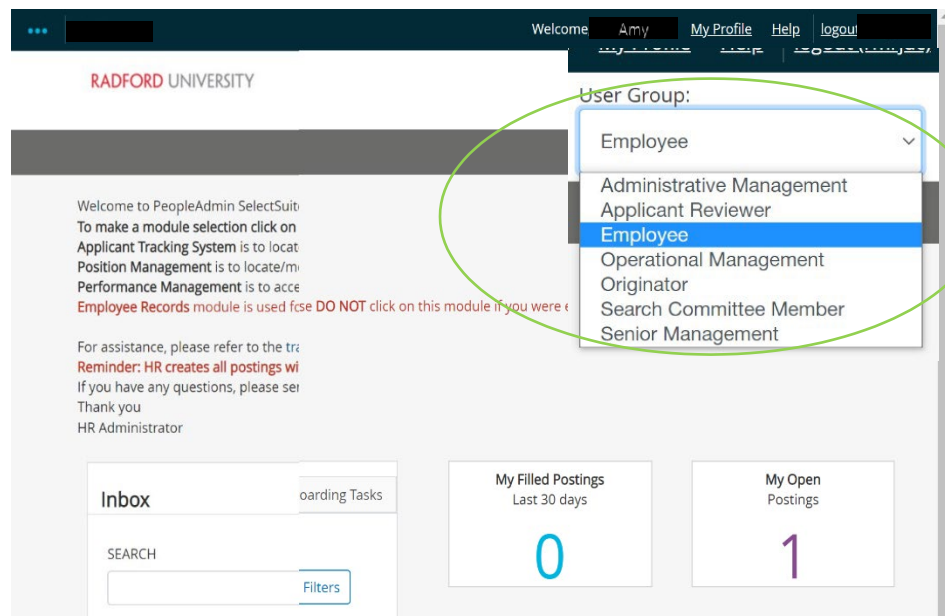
Welcome Amy My Profile Help logout

RADFORD UNIVERSITY

User Group:

Employee

Administrative Management
Applicant Reviewer
Employee
Operational Management
Originator
Search Committee Member
Senior Management

Welcome to PeopleAdmin SelectSuit
To make a module selection click on
Applicant Tracking System is to locat
Position Management is to locate/m
Performance Management is to acce
Employee Records module is used fo se DO NOT click on this module if you were e

For assistance, please refer to the tra
Reminder: HR creates all postings wi
If you have any questions, please se
Thank you
HR Administrator

Inbox

oarding Tasks

SEARCH

Filters

My Filled Postings
Last 30 days
0

My Open
Postings
1